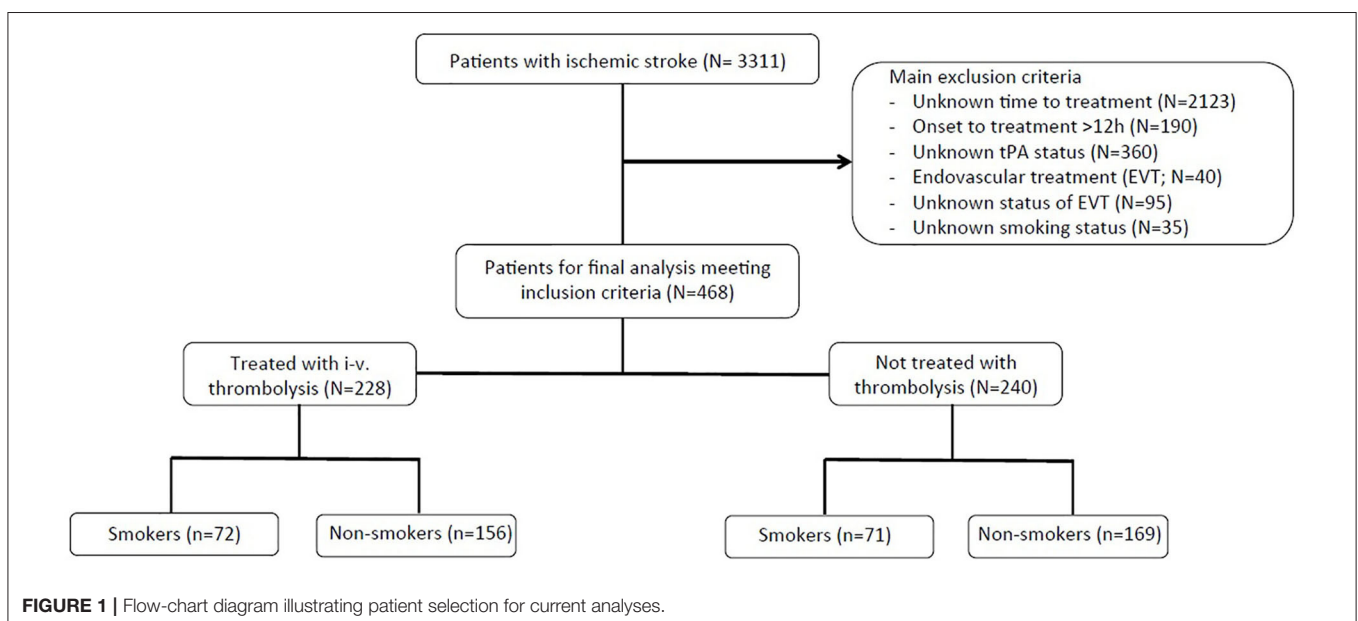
Patients with ischemic stroke (N= 3311)

Main exclusion criteria
- Unknown time to treatment (N=2123)
- Onset to treatment >12h (N=190)
- Unknown tPA status (N=360)
- Endovascular treatment (EVT; N=40)
- Unknown status of EVT (N=95)
- Unknown smoking status (N=35)

Patients for final analysis meeting inclusion criteria (N=468)

Treated with i-v. thrombolysis (N=228)

Not treated with thrombolysis (N=240)

Smokers (n=72)

Non-smokers (n=156)

Smokers (n=71)

Non-smokers (n=169)

**FIGURE 1 |** Flow-chart diagram illustrating patient selection for current analyses.